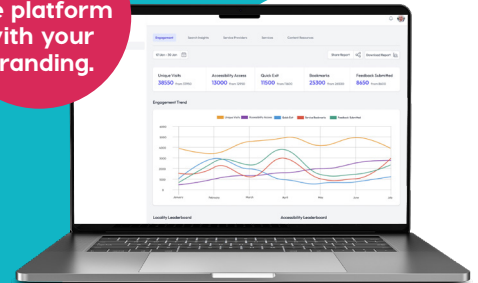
e platform with your branding.

Engagement | Search Insights | Service Providers | Services | Content Resources

01 Jan - 30 Jun

Share Report | Download Report

Unique Visits 38550 | Accessibility Access 13000 | Quick Exit 11500 | Bookmarks 25300 | Feedback Submitted 8650

Engagement Trend

Unique Visits | Accessibility Access | Quick Exit | Bookmarks | Feedback Submitted

January | February | March | April | May | June | July

Locality Leaderboard

Accessibility Leaderboard